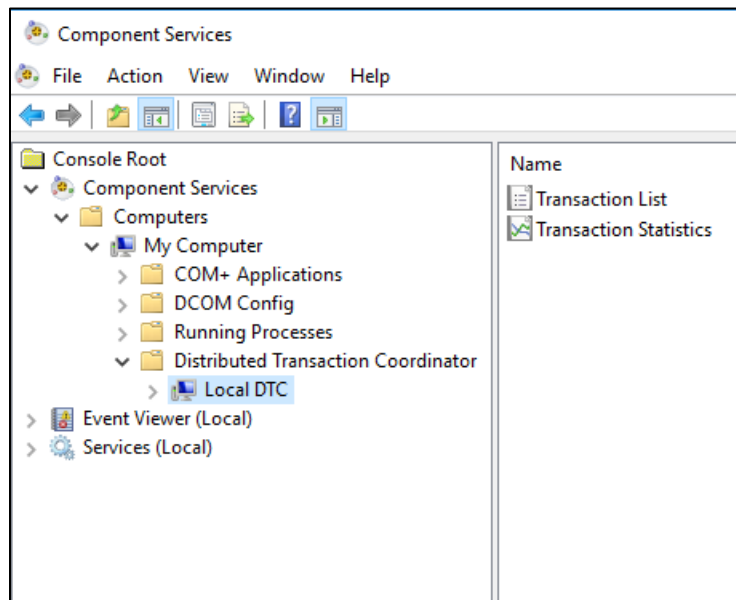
Component Services

File Action View Window Help

Console Root
Component Services
Computers
My Computer
COM+ Applications
DCOM Config
Running Processes
Distributed Transaction Coordinator
Local DTC
Event Viewer (Local)
Services (Local)

Name
Transaction List
Transaction Statistics